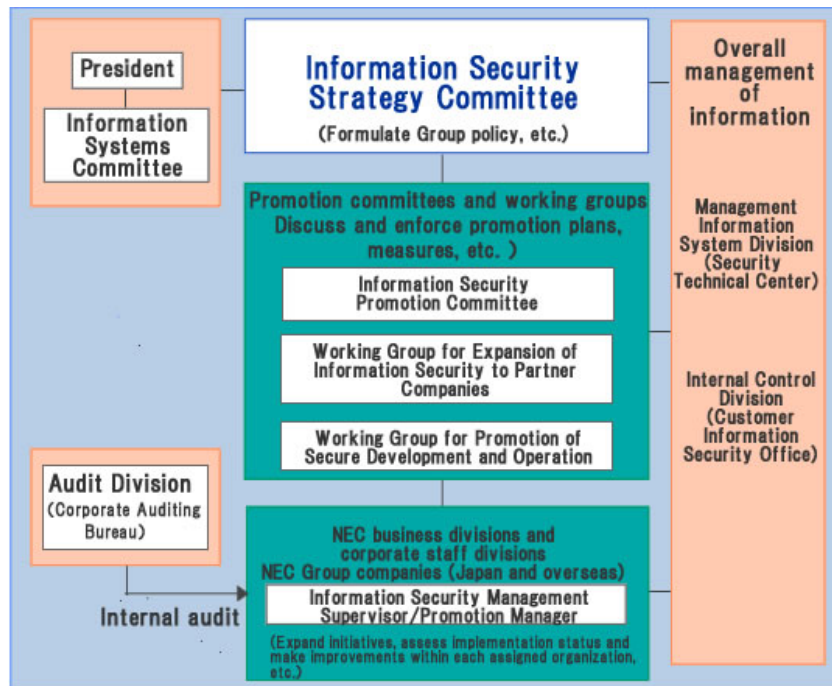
President

Information Systems Committee

Information Security Strategy Committee

(Formulate Group policy, etc.)

Overall management of information

Promotion committees and working groups Discuss and enforce promotion plans, measures, etc. )

Information Security Promotion Committee

Working Group for Expansion of Information Security to Partner Companies

Working Group for Promotion of Secure Development and Operation

Management Information System Division (Security Technical Center)

Internal Control Division (Customer Information Security Office)

Audit Division

(Corporate Auditing Bureau)

Internal audit

NEC business divisions and corporate staff divisions NEC Group companies (Japan and overseas)

Information Security Management Supervisor/Promotion Manager

(Expand initiatives, assess implementation status and make improvements within each assigned organization, etc.)